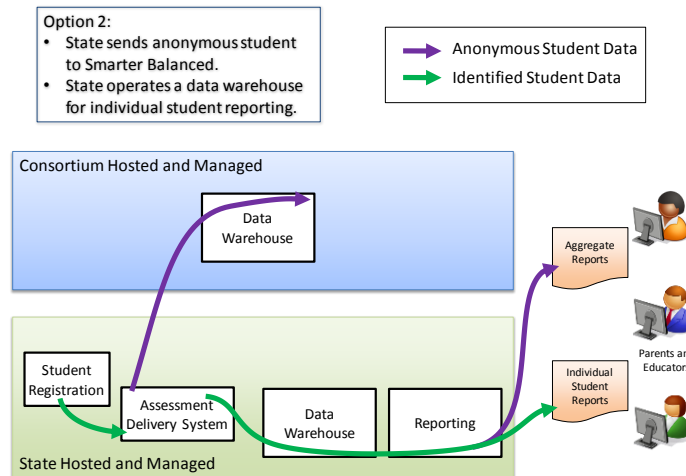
Option 2:
- State sends anonymous student to Smarter Balanced.
- State operates a data warehouse for individual student reporting.

Anonymous Student Data

Identified Student Data

Consortium Hosted and Managed

Data Warehouse

Aggregate Reports

Parents ar Educator

Individual Student Reports

Student Registration

Assessment Delivery System

Data Warehouse

Reporting

State Hosted and Managed